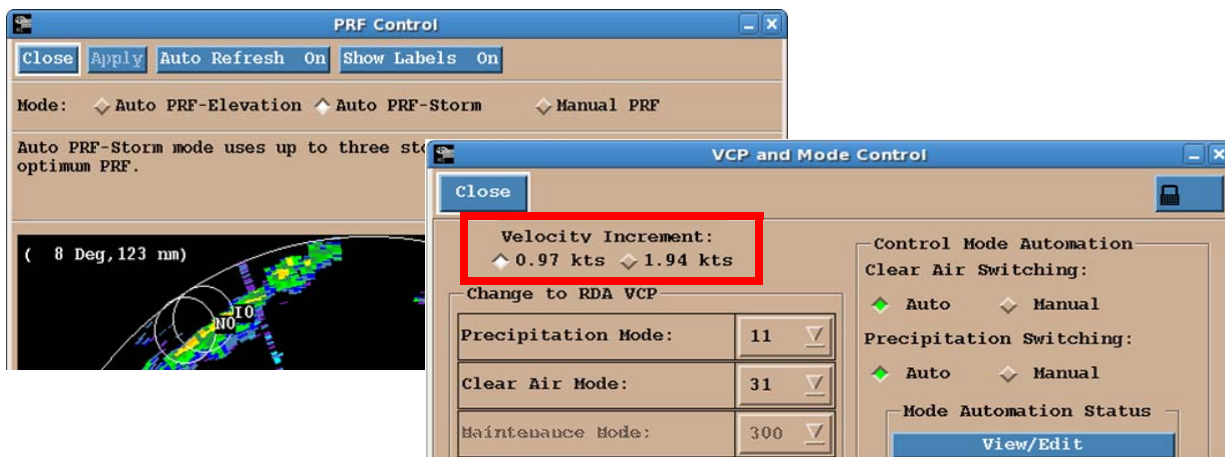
PRF Control

Close Apply Auto Refresh On Show Labels On

Mode: Auto PRF-Elevation Auto PRF-Storm Manual PRF

Auto PRF-Storm mode uses up to three st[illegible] optimum PRF.

( 8 Deg,123 nm)

NO I0

VCP and Mode Control

Close

Velocity Increment:
0.97 kts 1.94 kts

Change to RDA VCP

| Precipitation Mode: | 11 |
|---|---|
| Clear Air Mode: | 31 |
| Maintenance Mode: | 300 |

Control Mode Automation
Clear Air Switching:
Auto Manual
Precipitation Switching:
Auto Manual
Mode Automation Status
View/Edit